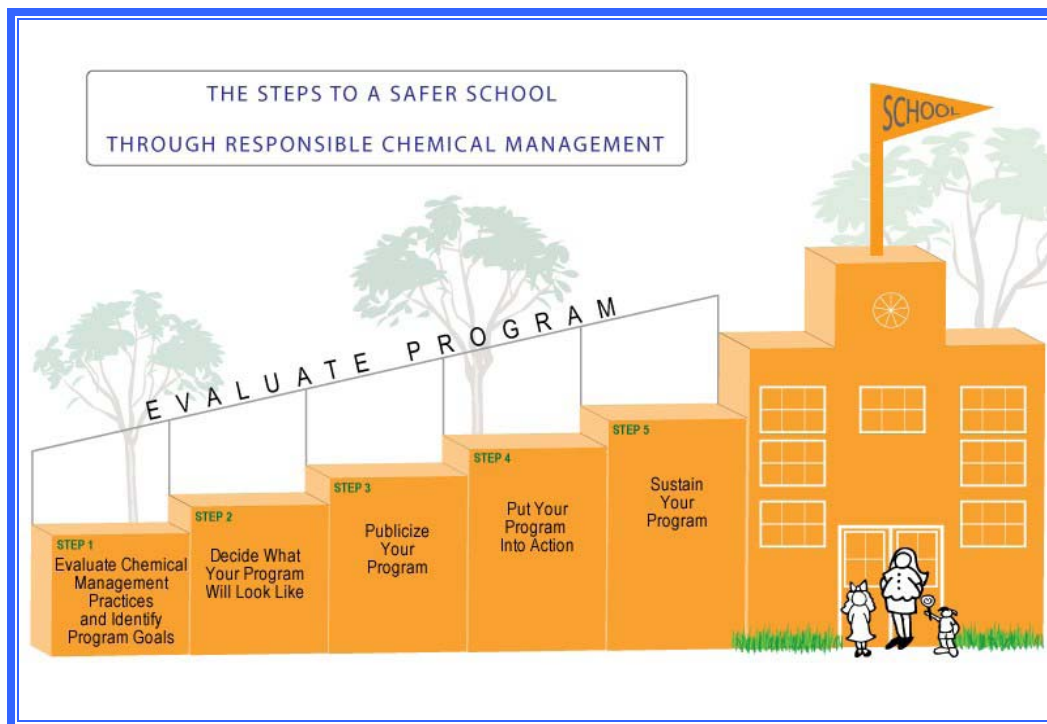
THE STEPS TO A SAFER SCHOOL
THROUGH RESPONSIBLE CHEMICAL MANAGEMENT

SCHOOL

EVALUATE PROGRAM

STEP 1
Evaluate Chemical Management Practices and Identify Program Goals

STEP 2
Decide What Your Program Will Look Like

STEP 3
Publicize Your Program

STEP 4
Put Your Program Into Action

STEP 5
Sustain Your Program